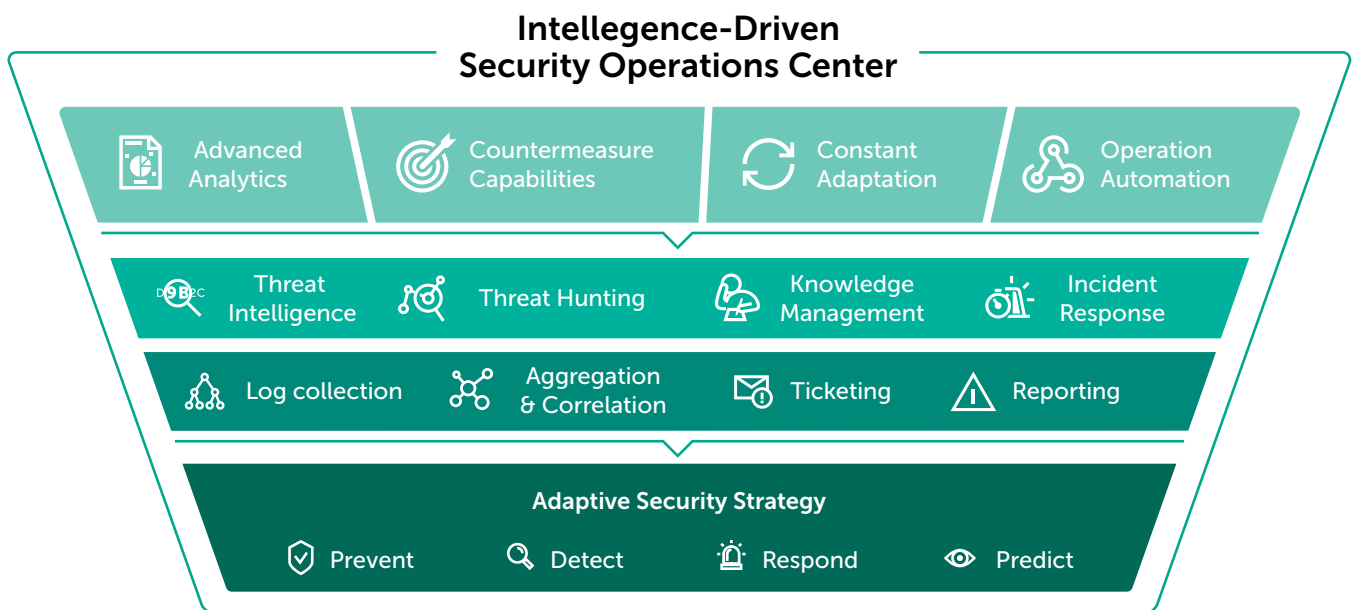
Intellegence-Driven
Security Operations Center

Advanced Analytics

Countermeasure Capabilities

Constant Adaptation

Operation Automation

D9B2C

Threat Intelligence

Threat Hunting

Knowledge Management

Incident Response

Log collection

Aggregation & Correlation

Ticketing

Reporting

Adaptive Security Strategy

Prevent

Detect

Respond

Predict